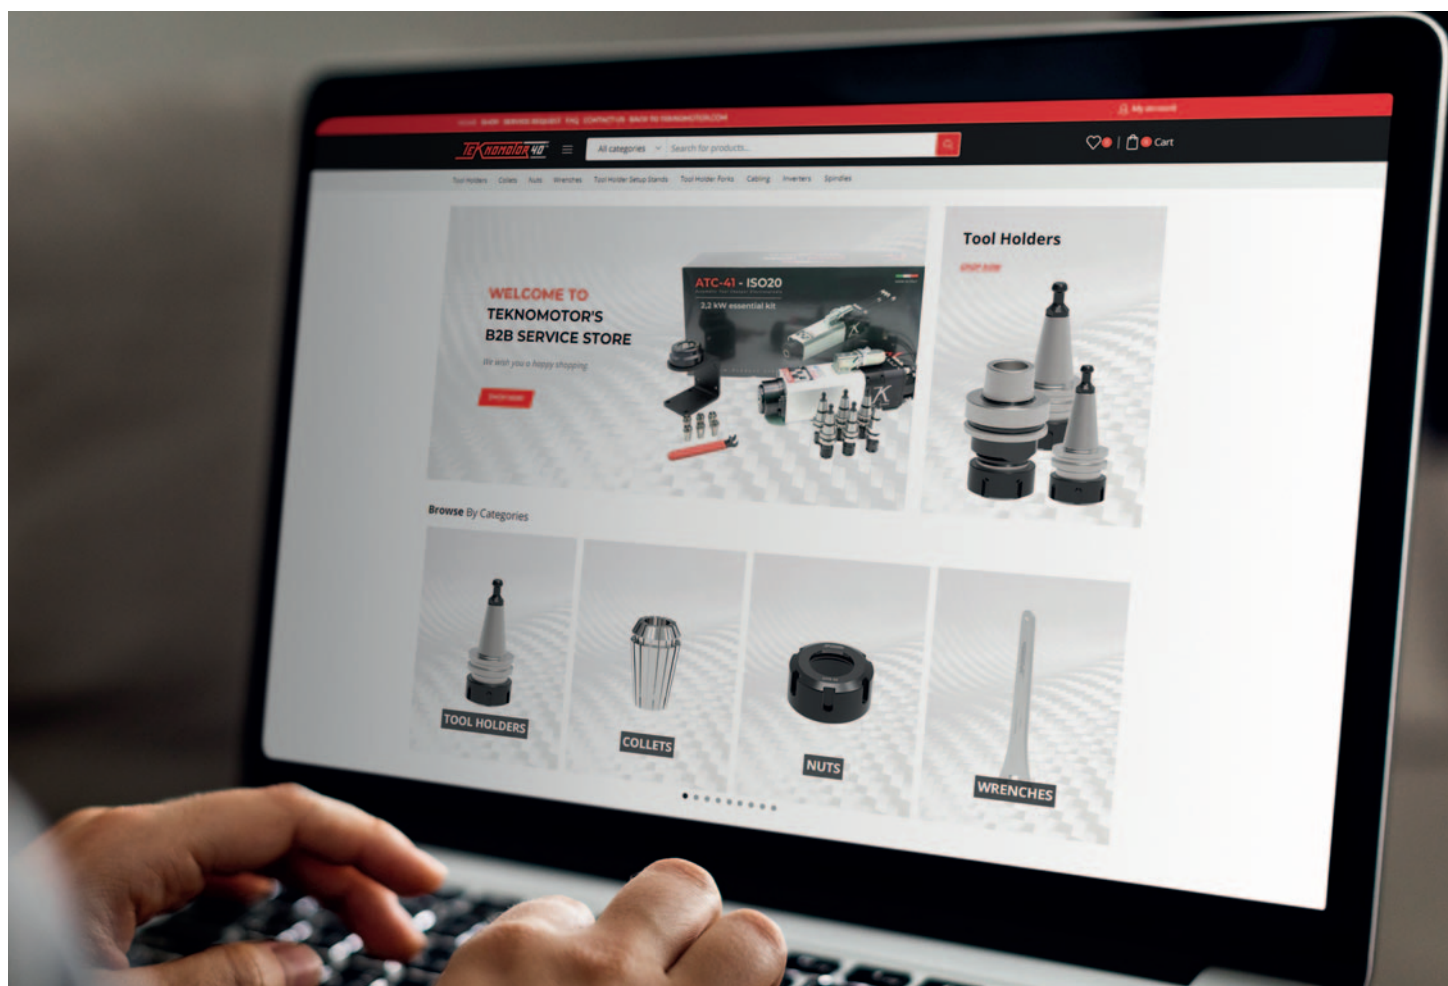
HOME SHOP SERVICE REQUEST FAQ CONTACT US BACK TO TEKNOMOTOR.COM

My account

TEKNOMOTOR 4.0

All categories

Search for products...

Cart

Tool Holders Collets Nuts Wrenches Tool Holder Setup Stands Tool Holder Forks Cabling Inverters Spindles

WELCOME TO TEKNOMOTOR'S B2B SERVICE STORE

We wish you a happy shopping

SHOP NOW

ATC-41 - ISO20

2,2 kW essential kit

Tool Holders

SHOP NOW

Browse By Categories

TOOL HOLDERS

COLLETS

NUTS

WRENCHES